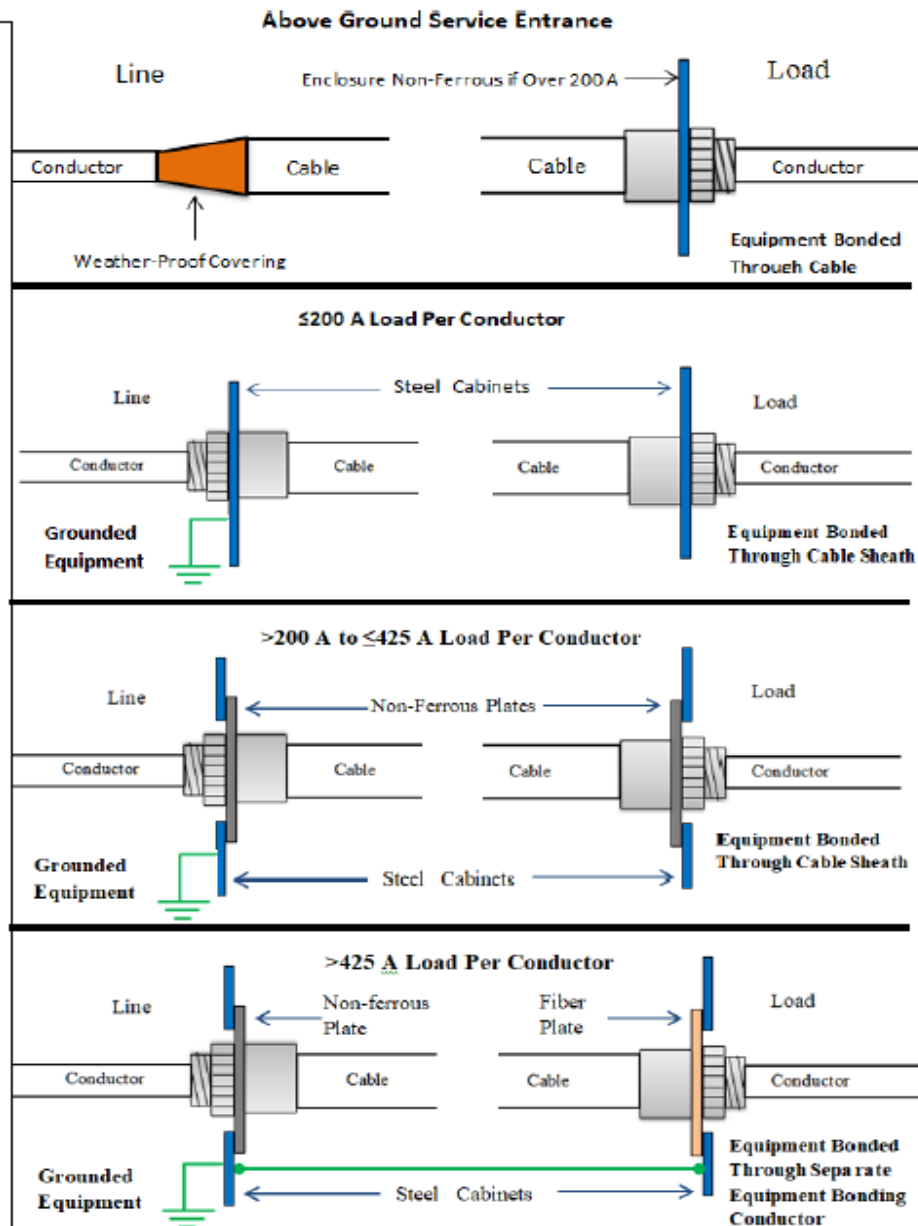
Above Ground Service Entrance

Line

Enclosure Non-Ferrous if Over 200 A

Load

Conductor

Cable

Cable

Conductor

Weather-Proof Covering

Equipment Bonded Through Cable

≤200 A Load Per Conductor

Line

Steel Cabinets

Load

Conductor

Cable

Cable

Conductor

Grounded Equipment

Equipment Bonded Through Cable Sheath

>200 A to ≤425 A Load Per Conductor

Line

Non-Ferrous Plates

Load

Conductor

Cable

Cable

Conductor

Equipment Bonded Through Cable Sheath

Grounded Equipment

Steel Cabinets

>425 A Load Per Conductor

Line

Non-ferrous Plate

Fiber Plate

Load

Conductor

Cable

Cable

Conductor

Grounded Equipment

Steel Cabinets

Equipment Bonded Through Separate Equipment Bonding Conductor